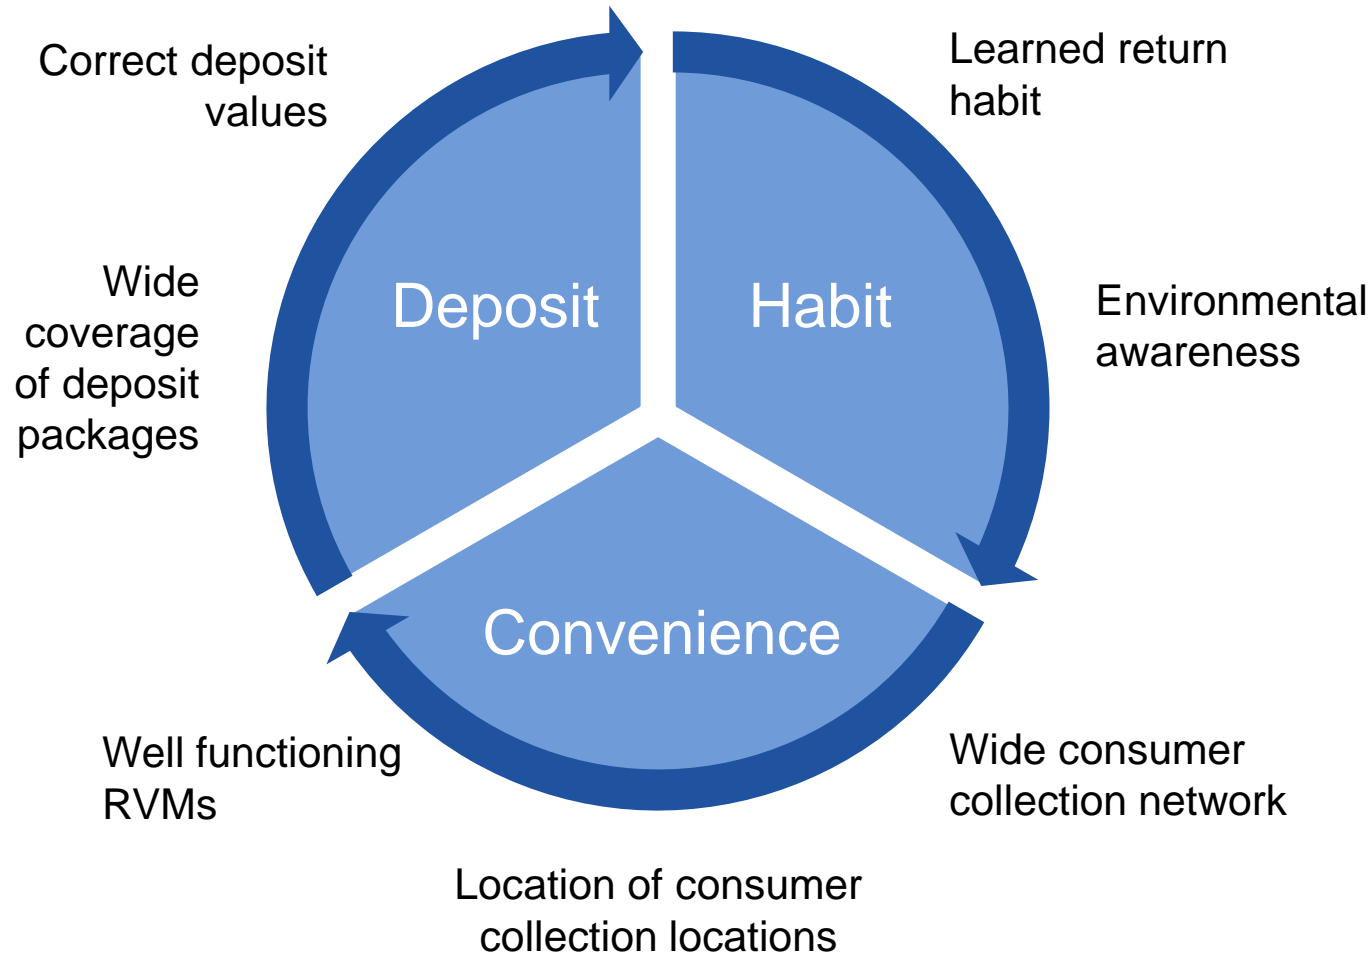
Correct deposit values

Learned return habit

Deposit

Habit

Wide coverage of deposit packages

Environmental awareness

Convenience

Well functioning RVMs

Wide consumer collection network

Location of consumer collection locations